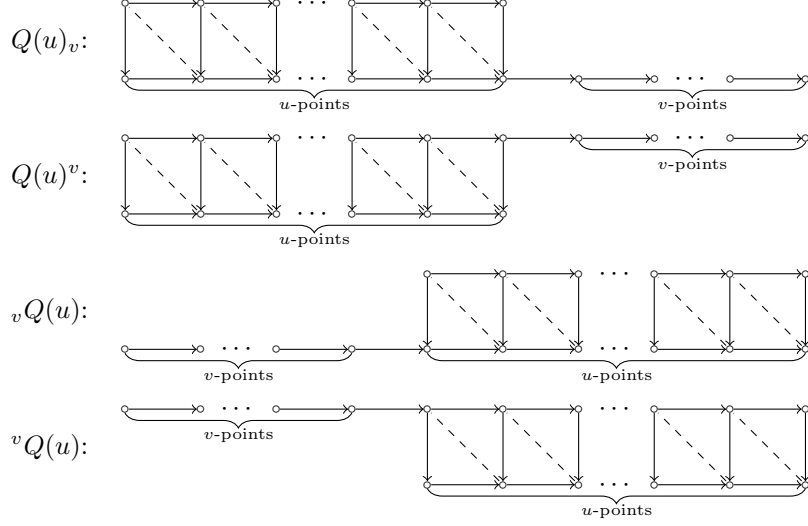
$Q(u)_v$:

$\cdots$

$\cdots$

$\cdots$

$u$-points

$v$-points

$Q(u)^v$:

$\cdots$

$\cdots$

$\cdots$

$v$-points

$u$-points

${}_vQ(u)$:

$\cdots$

$\cdots$

$\cdots$

$v$-points

$u$-points

${}^vQ(u)$:

$\cdots$

$v$-points

$\cdots$

$\cdots$

$u$-points